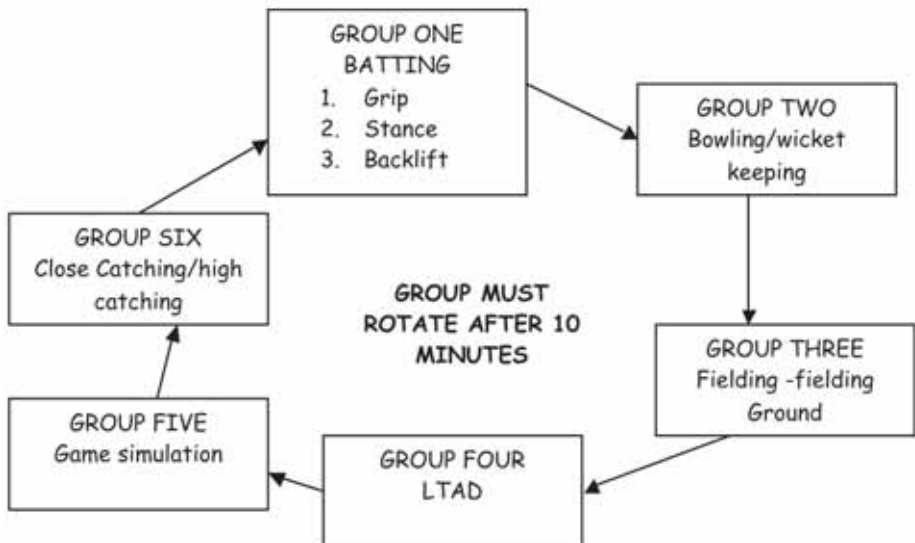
GROUP ONE
BATTING
1. Grip
2. Stance
3. Backlift

GROUP TWO
Bowling/wicket keeping

GROUP THREE
Fielding -fielding Ground

GROUP FOUR
LTAD

GROUP FIVE
Game simulation

GROUP SIX
Close Catching/high catching

GROUP MUST ROTATE AFTER 10 MINUTES